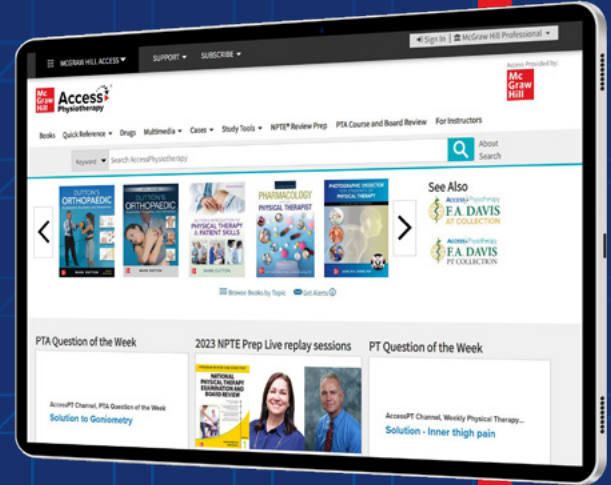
MCGRAW HILL ACCESS ▾ SUPPORT ▾ SUBSCRIBE ▾

Sign In | McGraw Hill Professional ▾

Mc Graw Hill Access Physiotherapy

Access Provided by: Mc Graw Hill

Books Quick Reference ▾ Drugs Multimedia ▾ Cases ▾ Study Tools ▾ NPTE® Review Prep PTA Course and Board Review For Instructors

Keyword ▾ Search AccessPhysiotherapy

About Search

DUTTON'S ORTHOPAEDIC

DUTTON'S ORTHOPAEDIC

MARK DUTTON

INTRODUCTION TO PHYSICAL THERAPY & PATIENT SKILLS

MARK DUTTON

PHARMACOLOGY FOR THE PHYSICAL THERAPIST

PHOTOGRAPHIC DISSECTOR FOR THE PHYSICAL THERAPIST

See Also

AccessPhysiotherapy F.A. DAVIS AT COLLECTION

AccessPhysiotherapy F.A. DAVIS PT COLLECTION

Browse Books by Topic Get Alerts

PTA Question of the Week

AccessPT Channel, PTA Question of the Week

Solution to Goniometry

2023 NPTE Prep Live replay sessions

NATIONAL PHYSICAL THERAPY EXAMINATION AND BOARD REVIEW

PT Question of the Week

AccessPT Channel, Weekly Physical Therapy...

Solution - Inner thigh pain